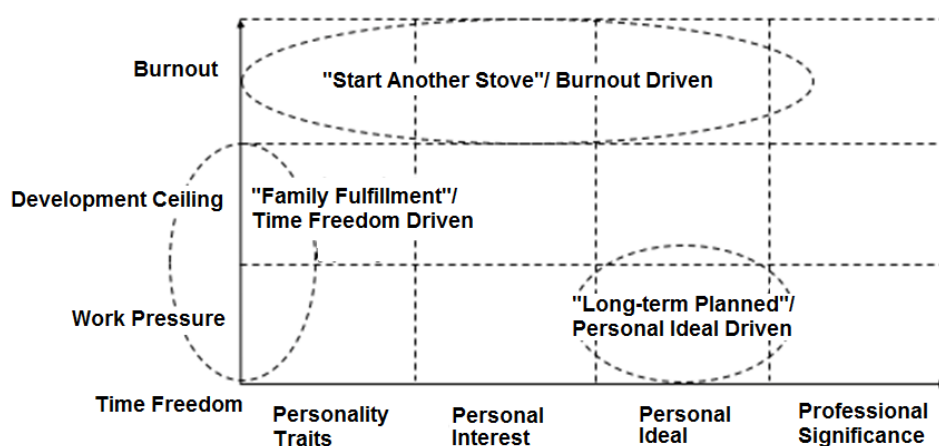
Burnout

"Start Another Stove"/ Burnout Driven

Development Ceiling

"Family Fulfillment"/ Time Freedom Driven

Work Pressure

"Long-term Planned"/ Personal Ideal Driven

Time Freedom

Personality Traits

Personal Interest

Personal Ideal

Professional Significance